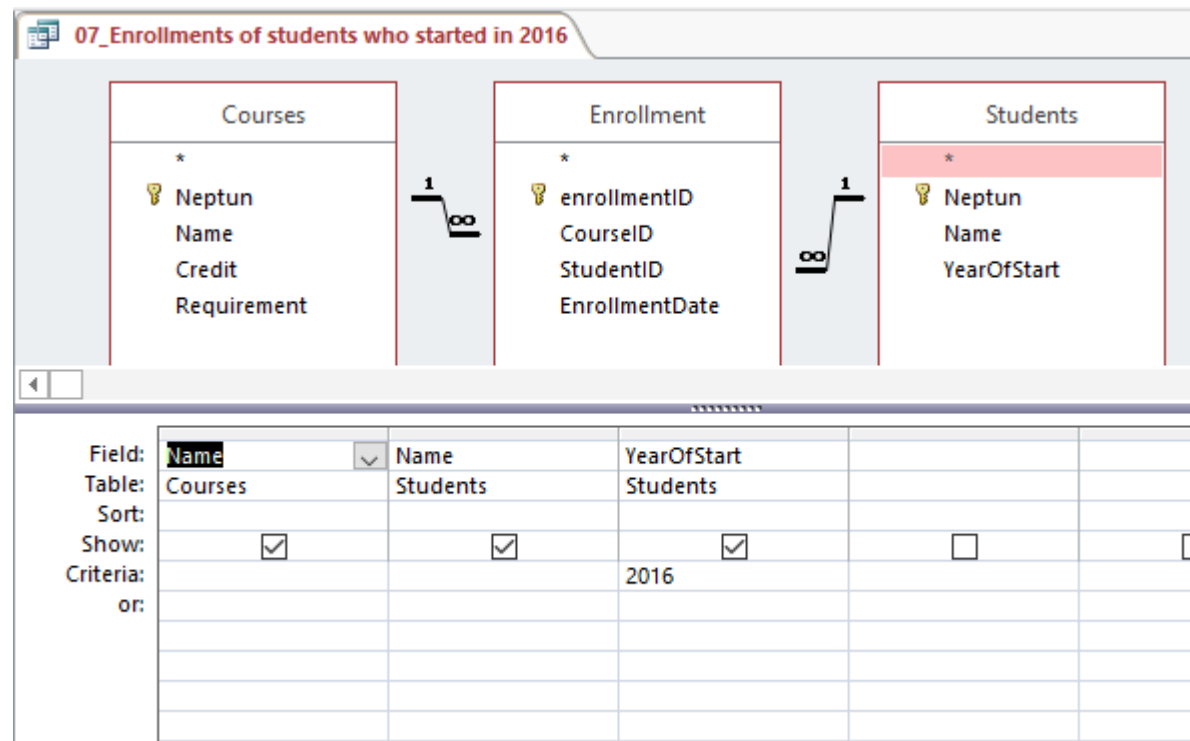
07_Enrollments of students who started in 2016

Courses
*
Neptun
Name
Credit
Requirement

1
∞

Enrollment
*
enrollmentID
CourseID
StudentID
EnrollmentDate

1
∞

Students
*
Neptun
Name
YearOfStart

| | | | | |
|---|---|---|---|---|
| Field: | Name | Name | YearOfStart | |
| Table: | Courses | Students | Students | |
| Sort: | | | | |
| Show: | ☑ | ☑ | ☑ | ☐ |
| Criteria: | | | 2016 | |
| or: | | | | |